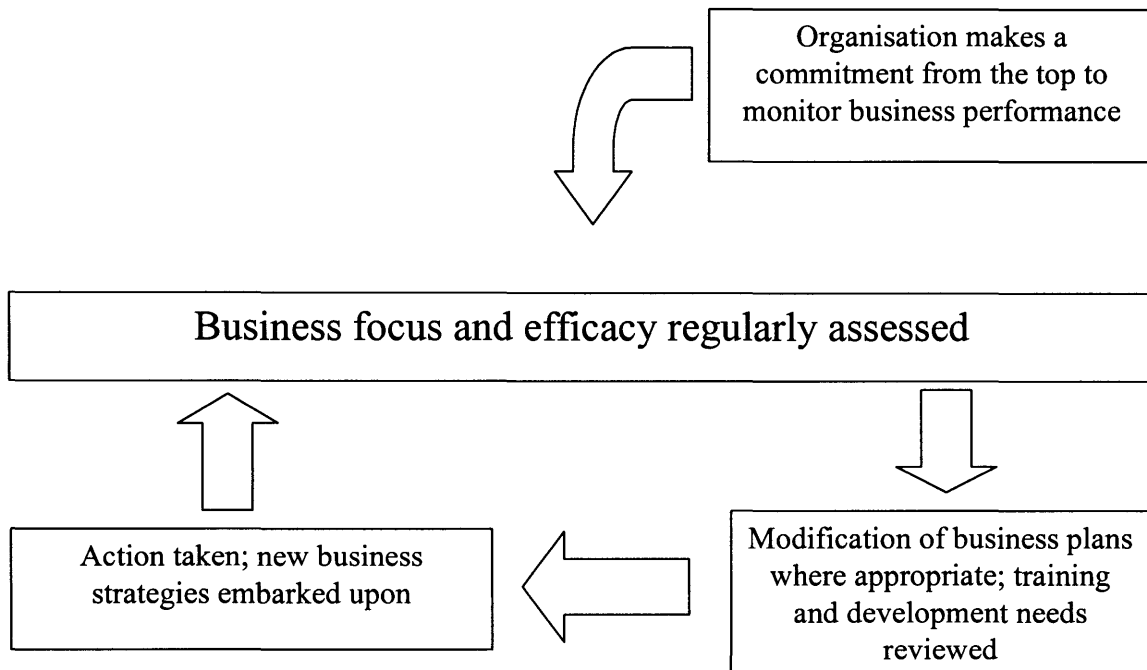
Organisation makes a commitment from the top to monitor business performance

Business focus and efficacy regularly assessed

Action taken; new business strategies embarked upon

Modification of business plans where appropriate; training and development needs reviewed